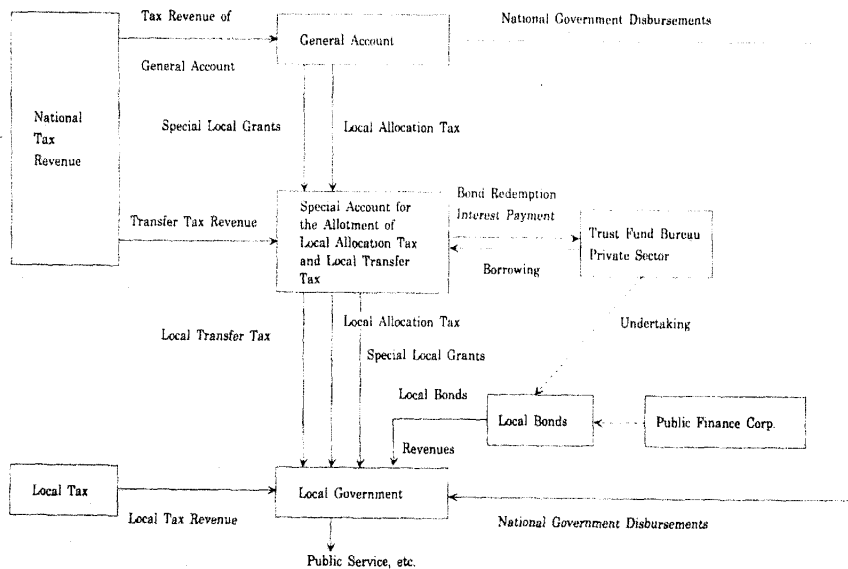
Tax Revenue of

General Account

National Government Disbursements

General Account

National Tax Revenue

Special Local Grants

Local Allocation Tax

Transfer Tax Revenue

Special Account for the Allotment of Local Allocation Tax and Local Transfer Tax

Bond Redemption

Interest Payment

Borrowing

Trust Fund Bureau
Private Sector

Undertaking

Local Transfer Tax

Local Allocation Tax

Special Local Grants

Local Bonds

Local Bonds

Public Finance Corp.

Revenues

Local Tax

Local Tax Revenue

Local Government

National Government Disbursements

Public Service, etc.